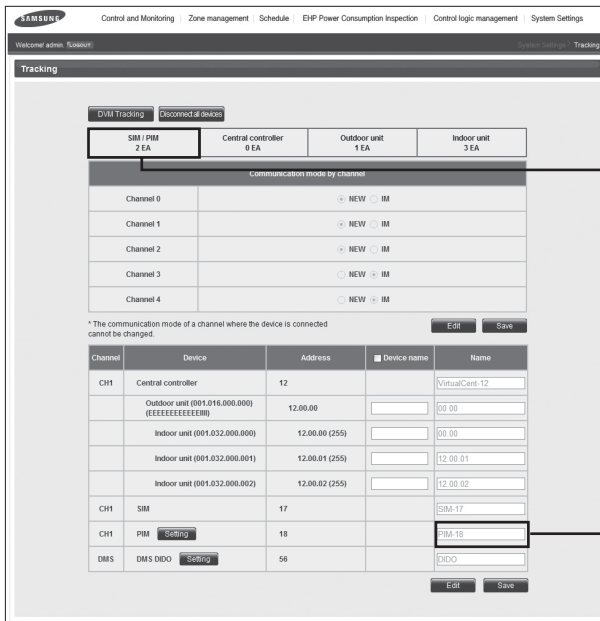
SAMSUNG

Control and Monitoring | Zone management | Schedule | EHP Power Consumption Inspection | Control logic management | System Settings

Welcome! admin. LOGOUT

System Settings | Tracking

Tracking

DVM Tracking | Disconnect all devices

| SIM / PIM 2 EA | Central controller 0 EA | Outdoor unit 1 EA | Indoor unit 3 EA |
|---|---|---|---|

Communication mode by channel

| Channel 0 | NEW IM |
|---|---|
| Channel 1 | NEW IM |
| Channel 2 | NEW IM |
| Channel 3 | NEW IM |
| Channel 4 | NEW IM |

* The communication mode of a channel where the device is connected cannot be changed.

Edit | Save

| Channel | Device | Address | Device name | Name |
|---|---|---|---|---|
| CH1 | Central controller | 12 | | VirtualCent-12 |
| | Outdoor unit (001.016.000.000) (EEEEEEEEEEEEIIII) | 12.00.00 | | 00.00 |
| | Indoor unit (001.032.000.000) | 12.00.00 (255) | | 00.00 |
| | Indoor unit (001.032.000.001) | 12.00.01 (255) | | 12.00.01 |
| | Indoor unit (001.032.000.002) | 12.00.02 (255) | | 12.00.02 |
| CH1 | SIM | 17 | | SIM-17 |
| CH1 | PIM Setting | 18 | | PIM-18 |
| DMS | DMS DIDO Setting | 56 | | DIDO |

Edit | Save